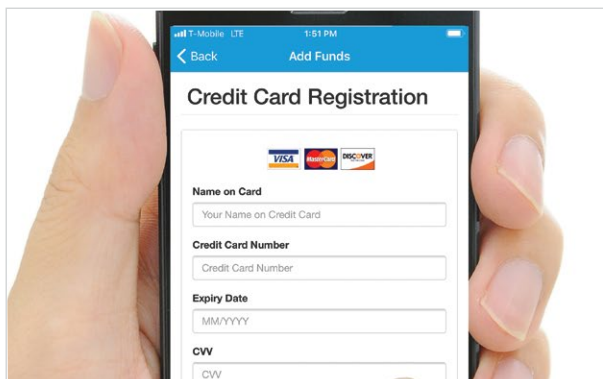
T-Mobile LTE 1:51 PM

Back Add Funds

Credit Card Registration

VISA MasterCard DISCOVER

Name on Card

Your Name on Credit Card

Credit Card Number

Credit Card Number

Expiry Date

MM/YYYY

CVV

CVV